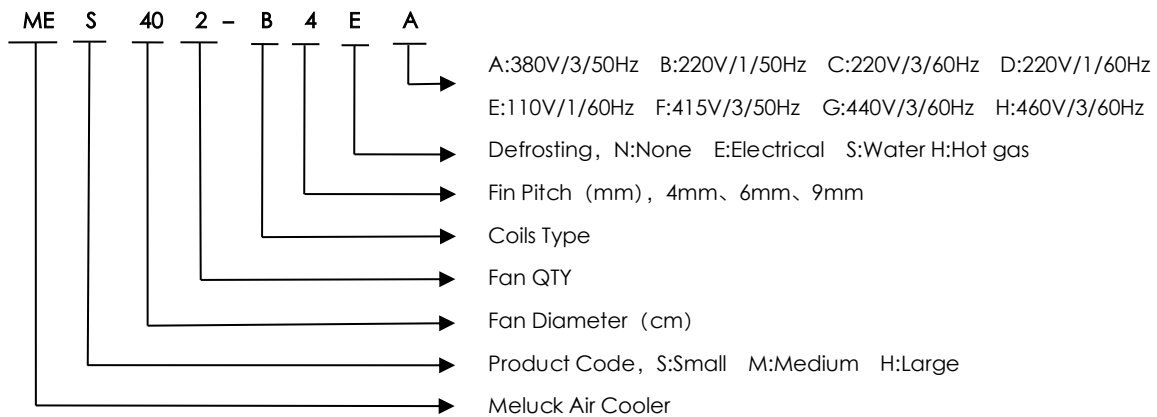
ME S 40 2 – B 4 E A

A:380V/3/50Hz B:220V/1/50Hz C:220V/3/60Hz D:220V/1/60Hz E:110V/1/60Hz F:415V/3/50Hz G:440V/3/60Hz H:460V/3/60Hz

Defrosting，N:None E:Electrical S:Water H:Hot gas

Fin Pitch（mm)，4mm、6mm、9mm

Coils Type

Fan QTY

Fan Diameter（cm)

Product Code，S:Small M:Medium H:Large

Meluck Air Cooler